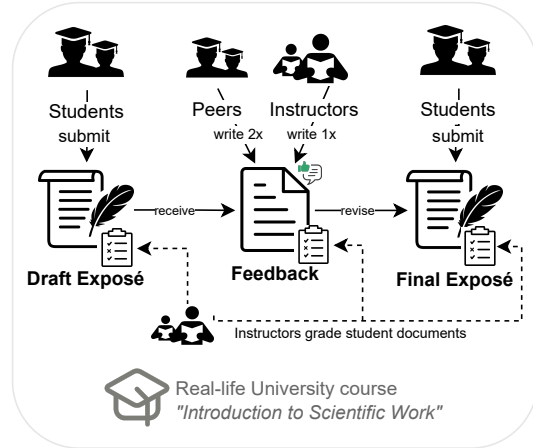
Students
submit

Peers
write 2x

Instructors
write 1x

Students
submit

receive

revise

Draft Exposé

Feedback

Final Exposé

Instructors grade student documents

Real-life University course
"Introduction to Scientific Work"